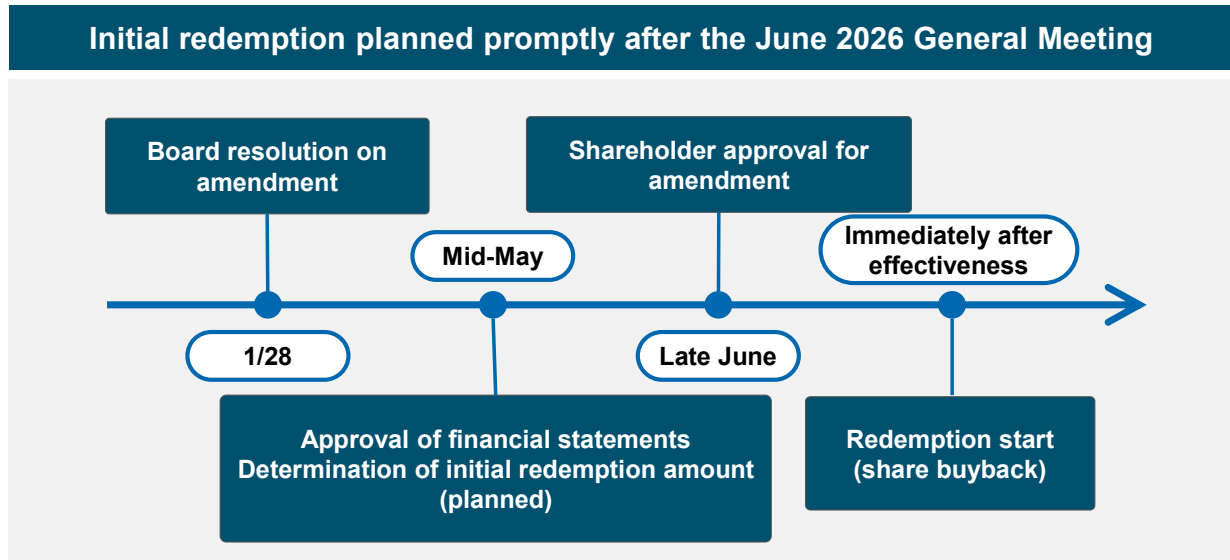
Initial redemption planned promptly after the June 2026 General Meeting

Board resolution on amendment

1/28

Mid-May

Approval of financial statements
Determination of initial redemption amount (planned)

Shareholder approval for amendment

Late June

Immediately after effectiveness

Redemption start (share buyback)